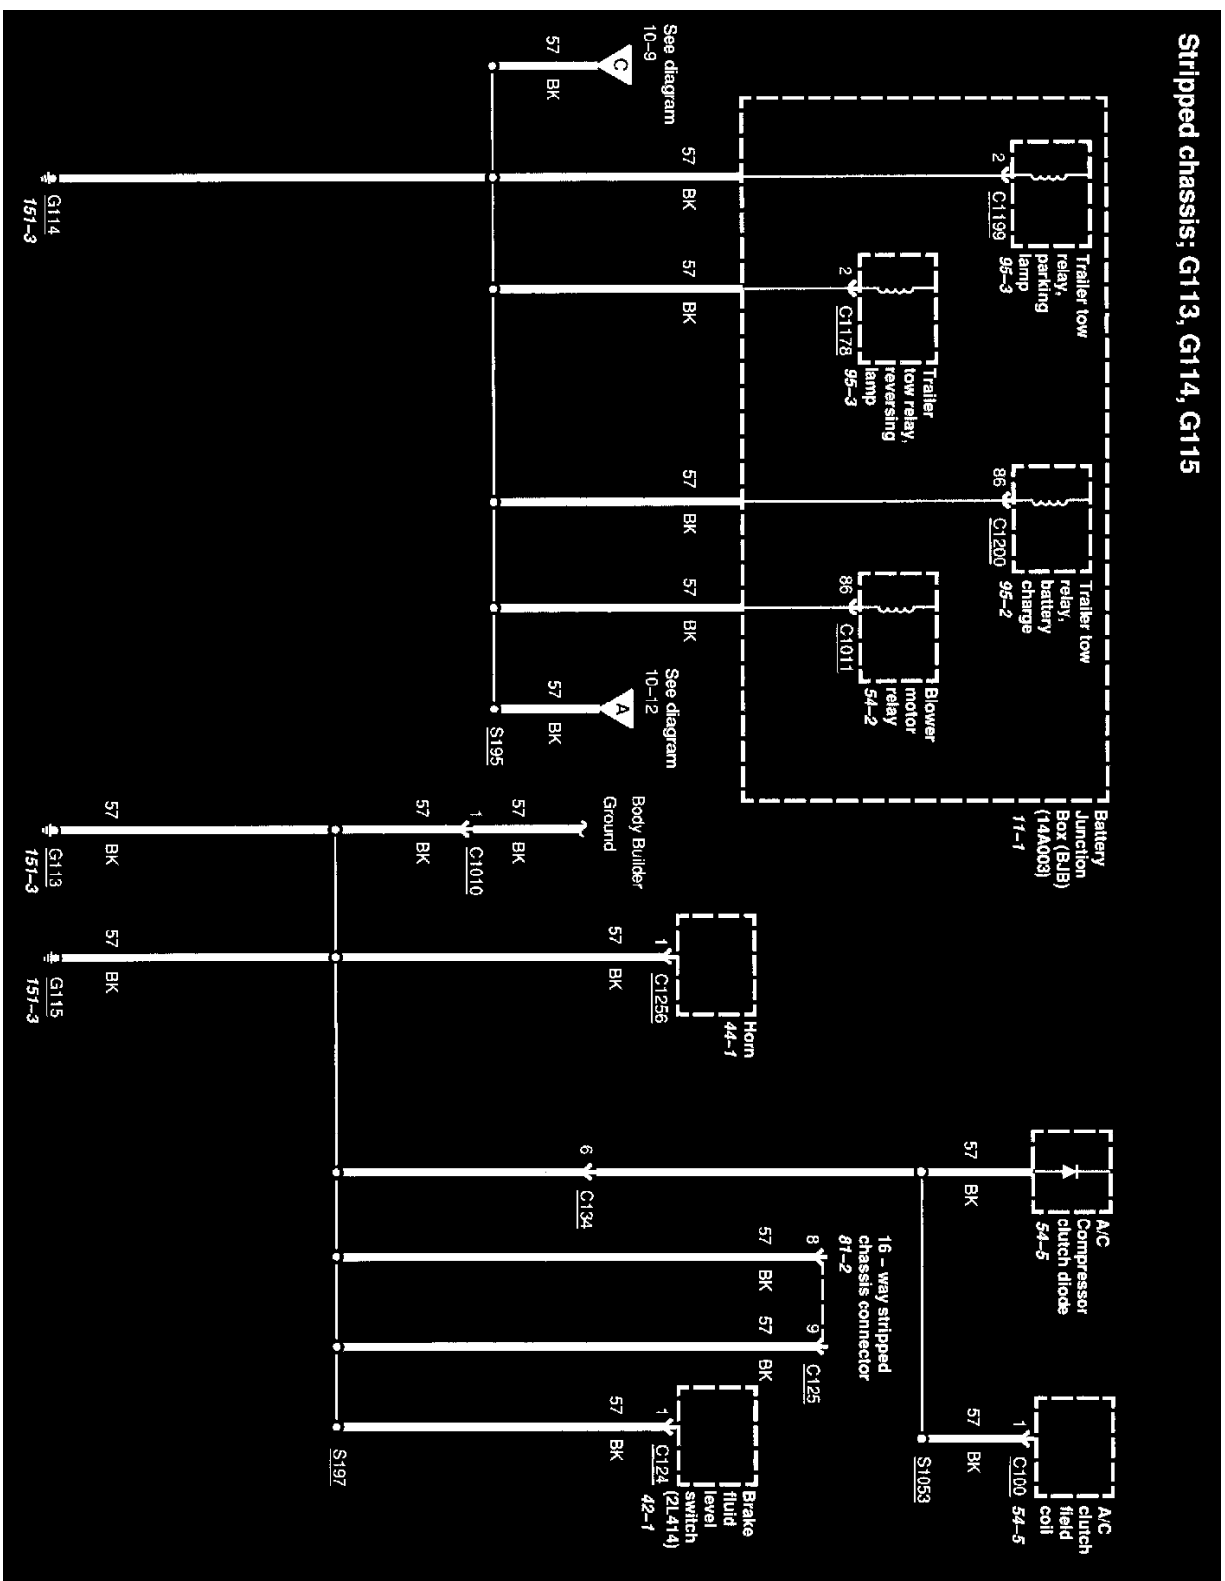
Stripped chassis; G113, G114, G115

Trailer tow relay, parking lamp 95–3

2 C1199

Trailer tow relay, reversing lamp 95–3

2 C1178

Trailer tow relay, battery charge 95–2

86 C1200

Blower motor relay 54–2

86 C1011

Battery Junction Box (BJB) (14A003) 11–1

See diagram 10–9

C

57 BK

57 BK

57 BK

57 BK

57 BK

See diagram 10–12

A

57 BK

S195

G114 151–3

Body Builder Ground

57 BK

1 C1010

57 BK

57 BK

G113 151–3

Horn 44–1

1 C1256

57 BK

57 BK

G115 151–3

A/C Compressor clutch diode 54–5

57 BK

6 C134

16 – way stripped chassis connector 81–2

8 57 BK

9 57 BK

C125

A/C clutch field coil

1 C100 54–5

57 BK

S1053

Brake fluid level switch (2L414) 42–1

1 C124

57 BK

S197